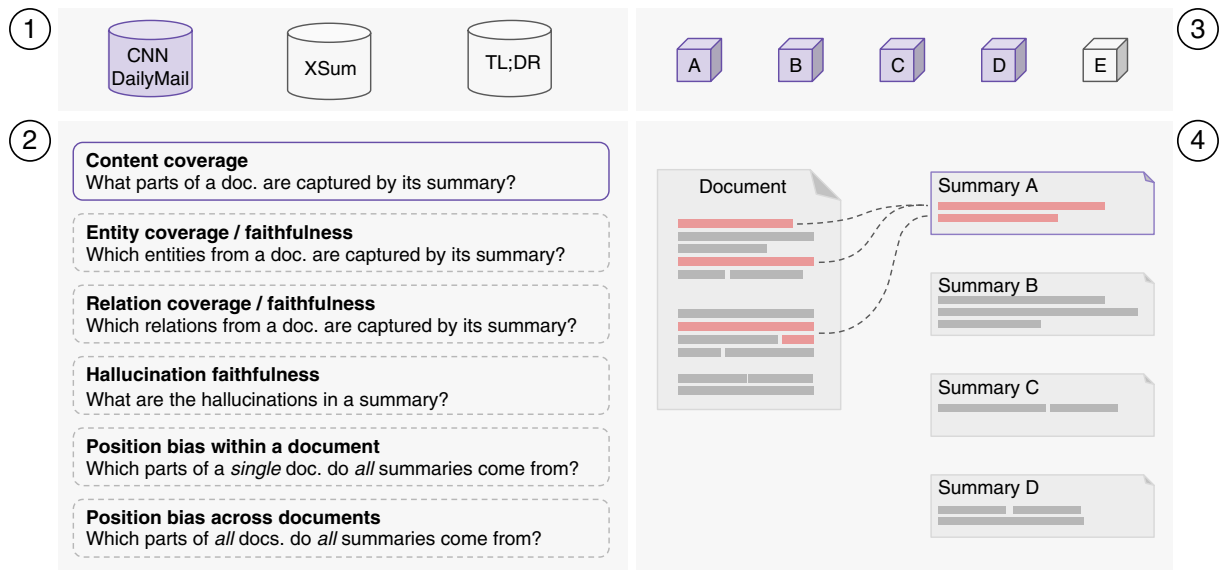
1

CNN DailyMail

XSum

TL;DR

3

A

B

C

D

E

2

**Content coverage**
What parts of a doc. are captured by its summary?

**Entity coverage / faithfulness**
Which entities from a doc. are captured by its summary?

**Relation coverage / faithfulness**
Which relations from a doc. are captured by its summary?

**Hallucination faithfulness**
What are the hallucinations in a summary?

**Position bias within a document**
Which parts of a *single* doc. do *all* summaries come from?

**Position bias across documents**
Which parts of *all* docs. do *all* summaries come from?

4

Document

Summary A

Summary B

Summary C

Summary D